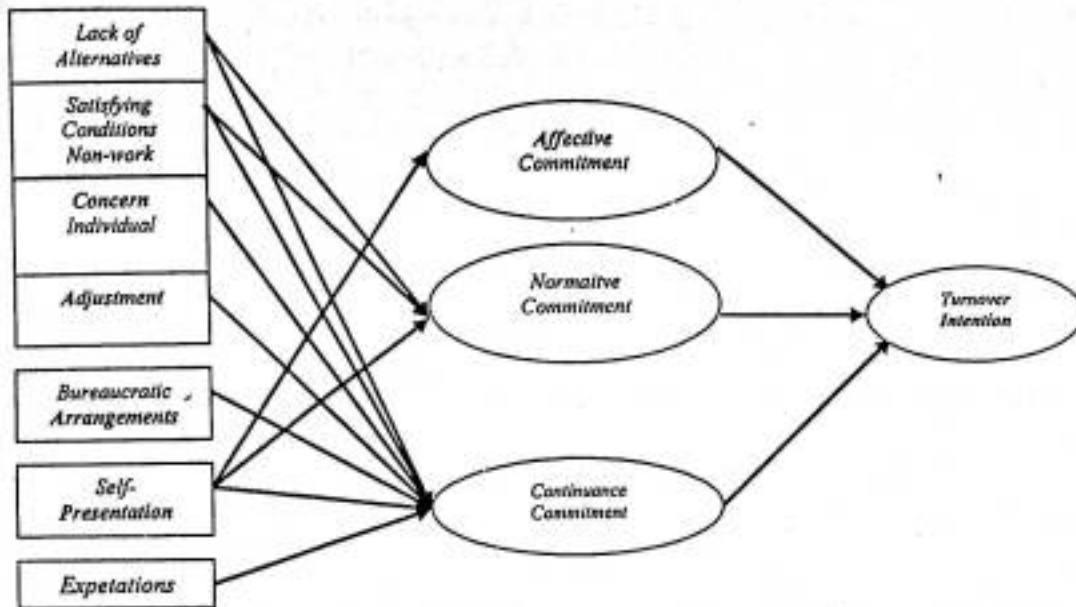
Lack of Alternatives

Satisfying Conditions Non-work

Concern Individual

Adjustment

Bureaucratic Arrangements

Self-Presentation

Expetations

Affective Commitment

Normaitve Commitment

Continuance Commitment

Turnover Intention